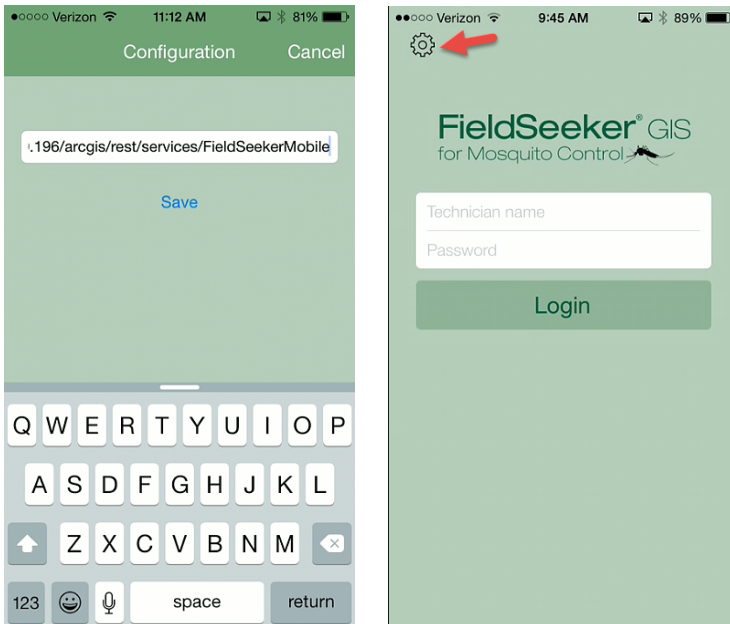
●○○○○ Verizon 11:12 AM 81%

Configuration Cancel

.196/arcgis/rest/services/FieldSeekerMobile

Save

Q W E R T Y U I O P

A S D F G H J K L

Z X C V B N M

123 space return

●●○○○ Verizon 9:45 AM 89%

FieldSeeker® GIS
for Mosquito Control

Technician name

Password

Login